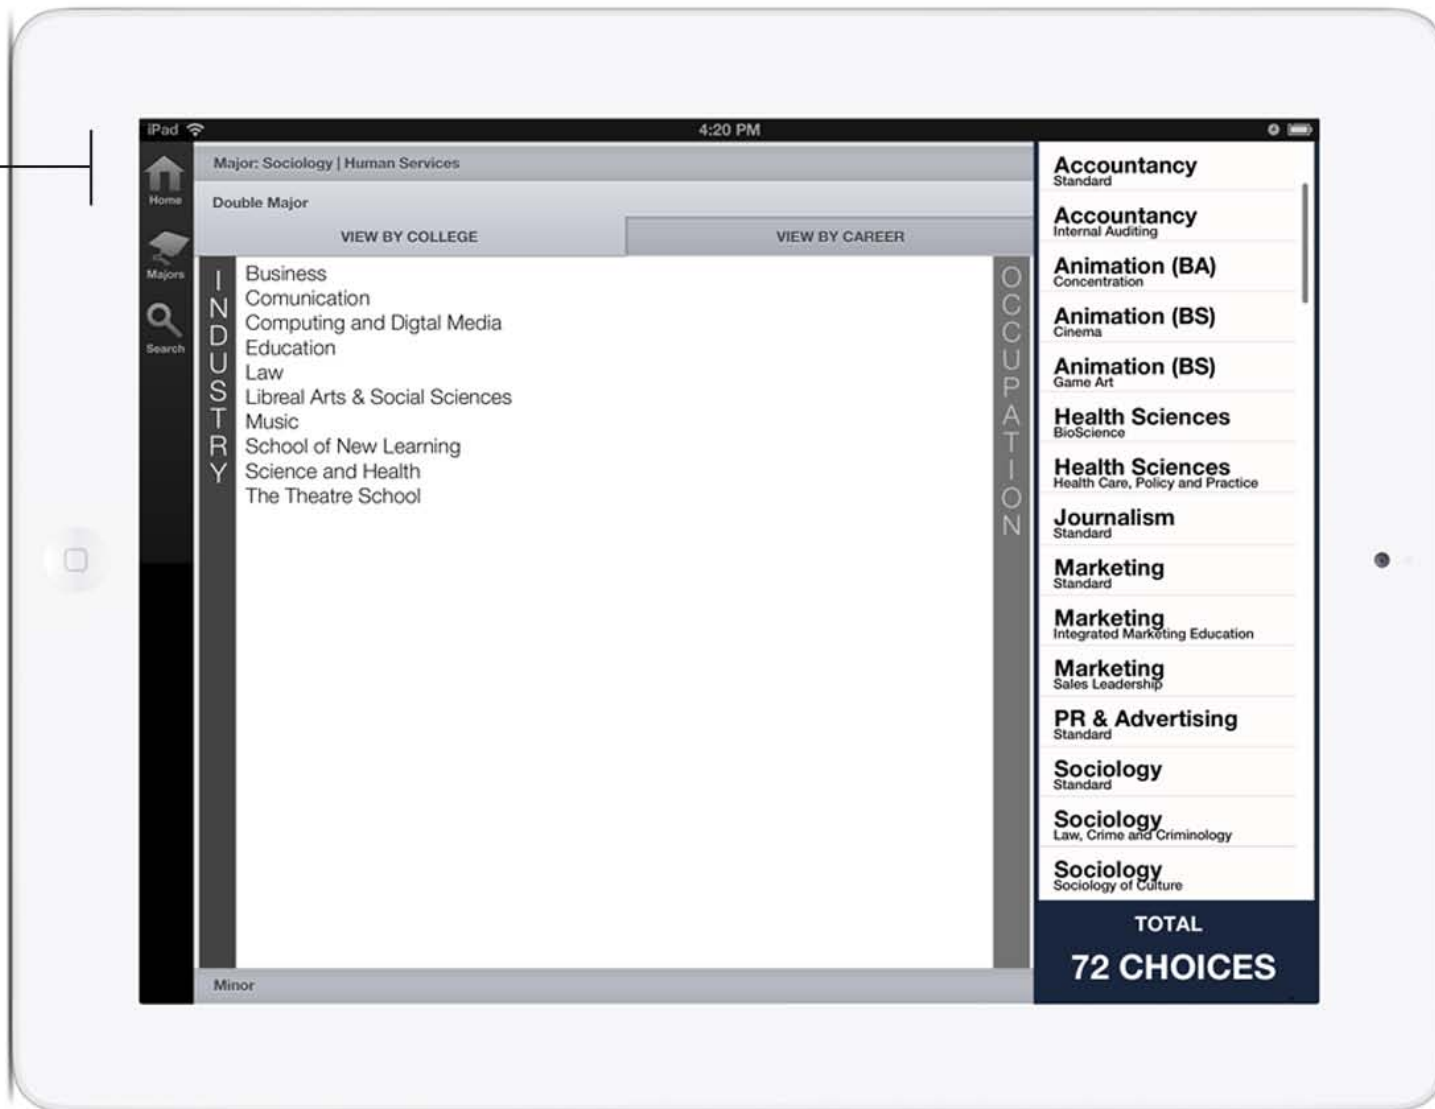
iPad 4:20 PM

Home
Majors
Search

Major: Sociology | Human Services

Double Major

VIEW BY COLLEGE
VIEW BY CAREER

INDUSTRY

Business
Comunication
Computing and Digtal Media
Education
Law
Libreal Arts & Social Sciences
Music
School of New Learning
Science and Health
The Theatre School

OCCUPATION

Minor

Accountancy
Standard
Accountancy
Internal Auditing
Animation (BA)
Concentration
Animation (BS)
Cinema
Animation (BS)
Game Art
Health Sciences
BioScience
Health Sciences
Health Care, Policy and Practice
Journalism
Standard
Marketing
Standard
Marketing
Integrated Marketing Education
Marketing
Sales Leadership
PR & Advertising
Standard
Sociology
Standard
Sociology
Law, Crime and Criminology
Sociology
Sociology of Culture

TOTAL
72 CHOICES